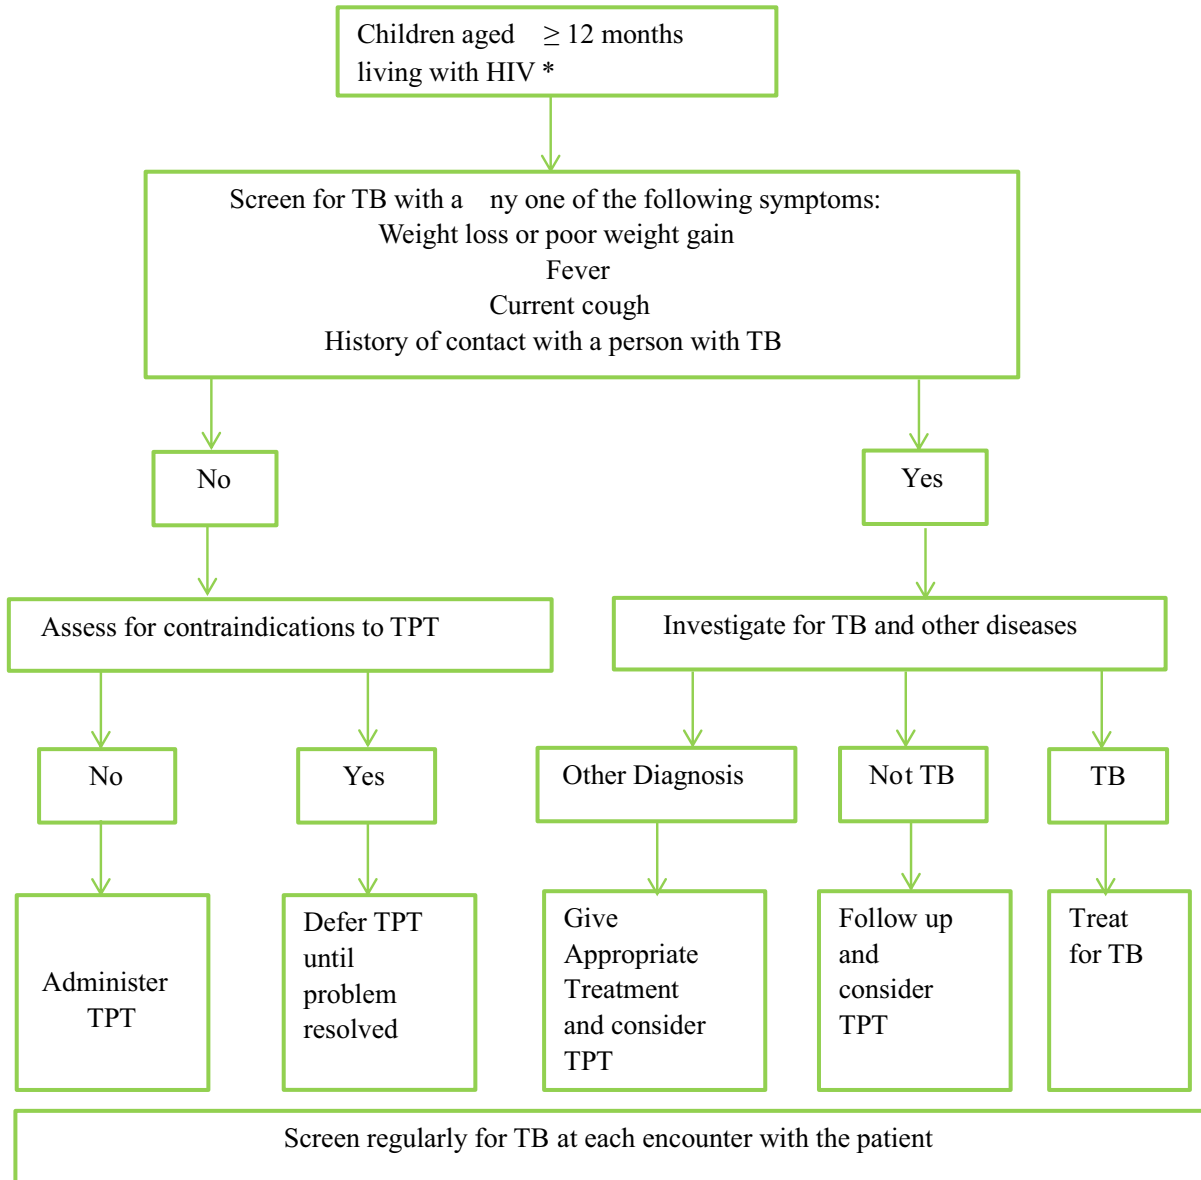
Children aged $\geq$ 12 months living with HIV *

Screen for TB with a ny one of the following symptoms:
Weight loss or poor weight gain
Fever
Current cough
History of contact with a person with TB

No

Yes

Assess for contraindications to TPT

Investigate for TB and other diseases

No

Yes

Other Diagnosis

Not TB

TB

Administer TPT

Defer TPT until problem resolved

Give Appropriate Treatment and consider TPT

Follow up and consider TPT

Treat for TB

Screen regularly for TB at each encounter with the patient